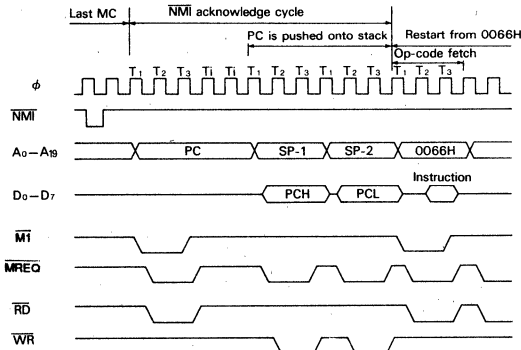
Last MC

$\overline{NMI}$ acknowledge cycle

PC is pushed onto stack

Restart from 0066H

Op-code fetch

$\phi$

$T_1$ $T_2$ $T_3$ Ti Ti $T_1$ $T_2$ $T_3$ $T_1$ $T_2$ $T_3$ $T_1$ $T_2$ $T_3$

$\overline{NMI}$

$A_0-A_{19}$

PC

SP-1

SP-2

0066H

$D_0-D_7$

PCH

PCL

Instruction

$\overline{M1}$

$\overline{MREQ}$

$\overline{RD}$

$\overline{WR}$